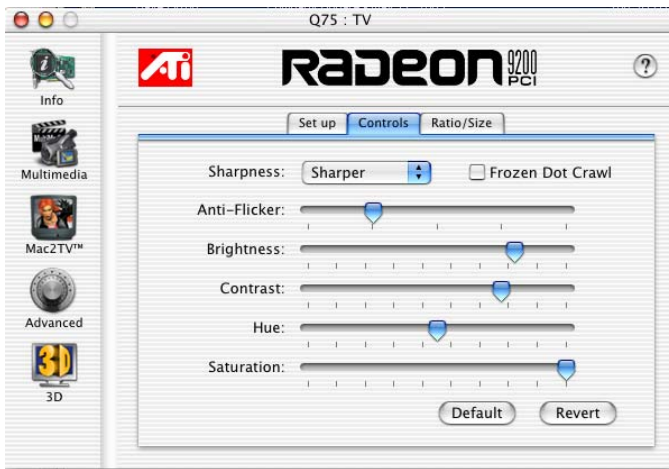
Q75 : TV

Info

Multimedia

Mac2TV™

Advanced

3D

3D

ATi

RADEON 9200 PCI

?

Set up | Controls | Ratio/Size

Sharpness: Sharper

Frozen Dot Crawl

Anti-Flicker:

Brightness:

Contrast:

Hue:

Saturation:

Default

Revert